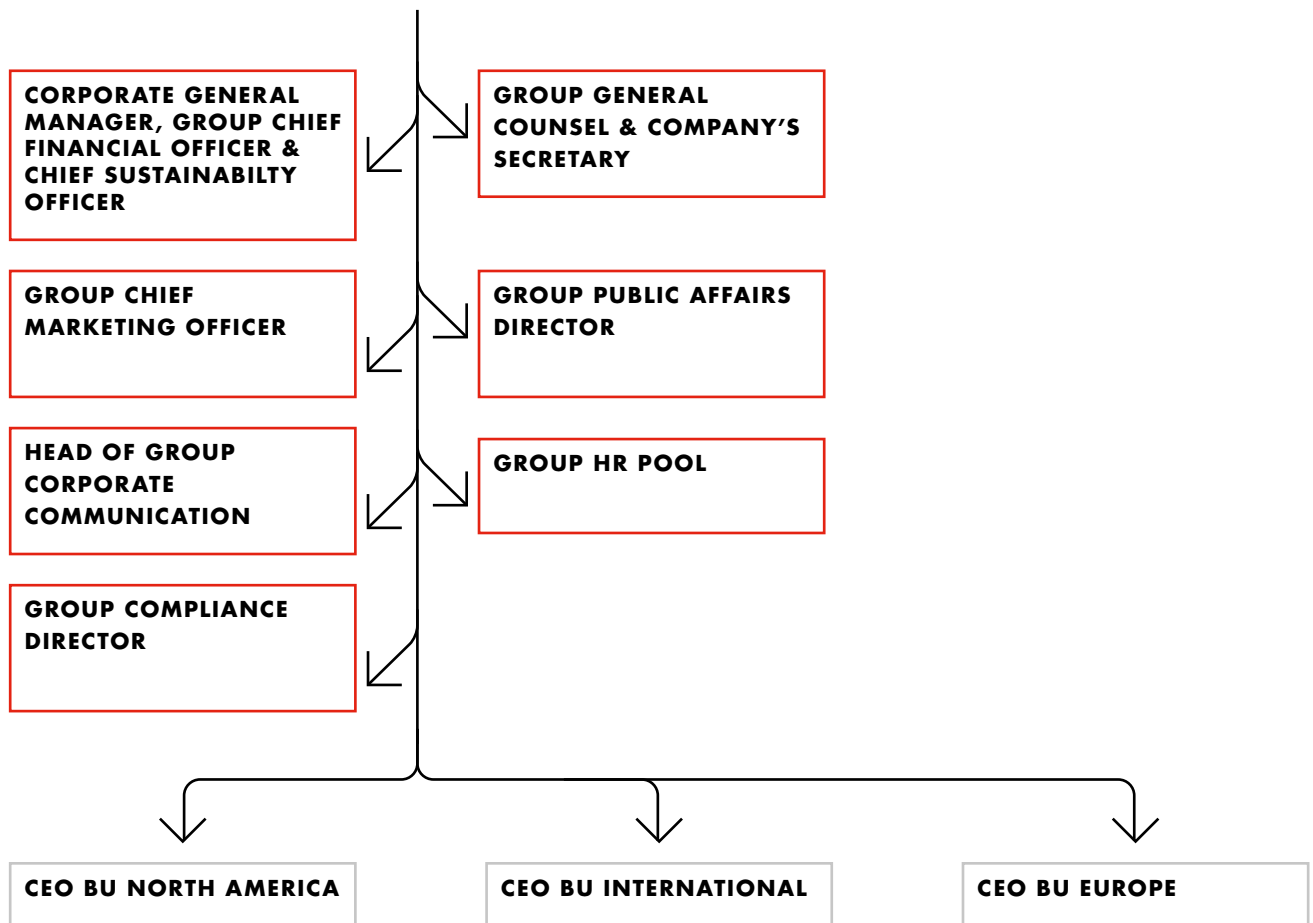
CORPORATE GENERAL MANAGER, GROUP CHIEF FINANCIAL OFFICER & CHIEF SUSTAINABILTY OFFICER

GROUP GENERAL COUNSEL & COMPANY'S SECRETARY

GROUP CHIEF MARKETING OFFICER

GROUP PUBLIC AFFAIRS DIRECTOR

HEAD OF GROUP CORPORATE COMMUNICATION

GROUP HR POOL

GROUP COMPLIANCE DIRECTOR

CEO BU NORTH AMERICA

CEO BU INTERNATIONAL

CEO BU EUROPE